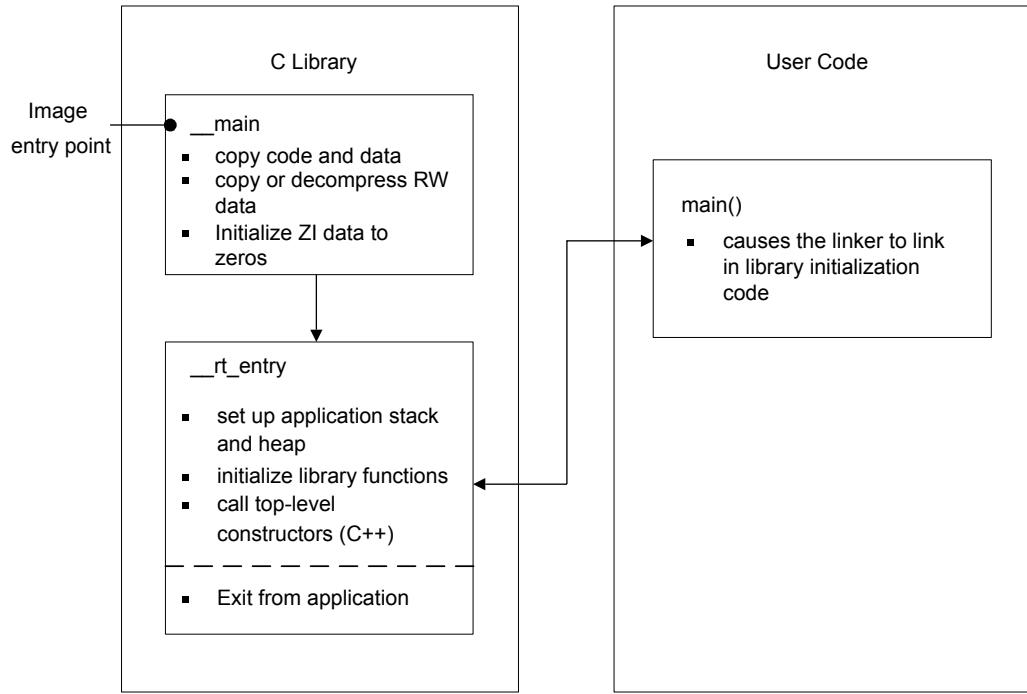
C Library

User Code

Image entry point

__main

- copy code and data
- copy or decompress RW data
- Initialize ZI data to zeros

main()

- causes the linker to link in library initialization code

__rt_entry

- set up application stack and heap
- initialize library functions
- call top-level constructors (C++)

- Exit from application